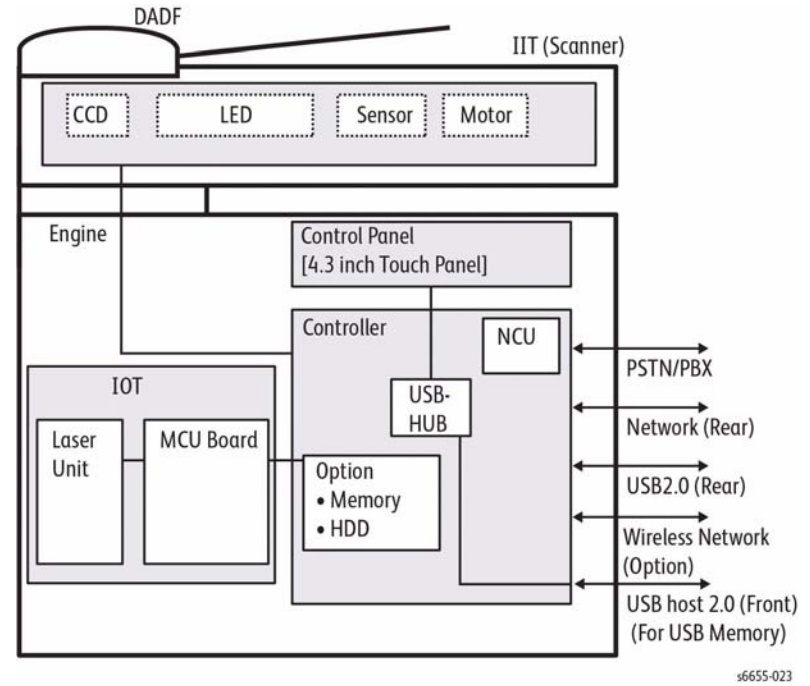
DADF

IIT (Scanner)

CCD
LED
Sensor
Motor

Engine

Control Panel
[4.3 inch Touch Panel]

Controller

NCU

IOT

USB-HUB

Laser Unit

MCU Board

Option
• Memory
• HDD

PSTN/PBX

Network (Rear)

USB2.0 (Rear)

Wireless Network (Option)

USB host 2.0 (Front) (For USB Memory)

s6655-023